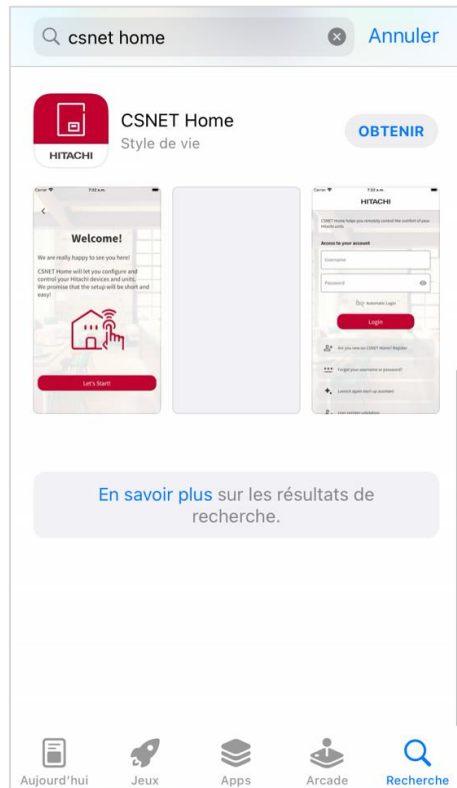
csnet home

Annuler

HITACHI

CSNET Home
Style de vie

OBTENIR

Carrier 7:32 a.m.

Welcome!

We are really happy to see you here!

CSNET Home will let you configure and control your Hitachi devices and units. We promise that the setup will be short and easy!

Let's Start!

Carrier 7:32 a.m.

HITACHI

CSNET Home helps you remotely control the comfort of your Hitachi units.

Access to your account

Username

Password

Automatic Login

Login

Are you new on CSNET Home? Register

Forgot your username or password?

Launch again start up assistant

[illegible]

En savoir plus sur les résultats de recherche.

Aujourd'hui Jeux Apps Arcade Recherche